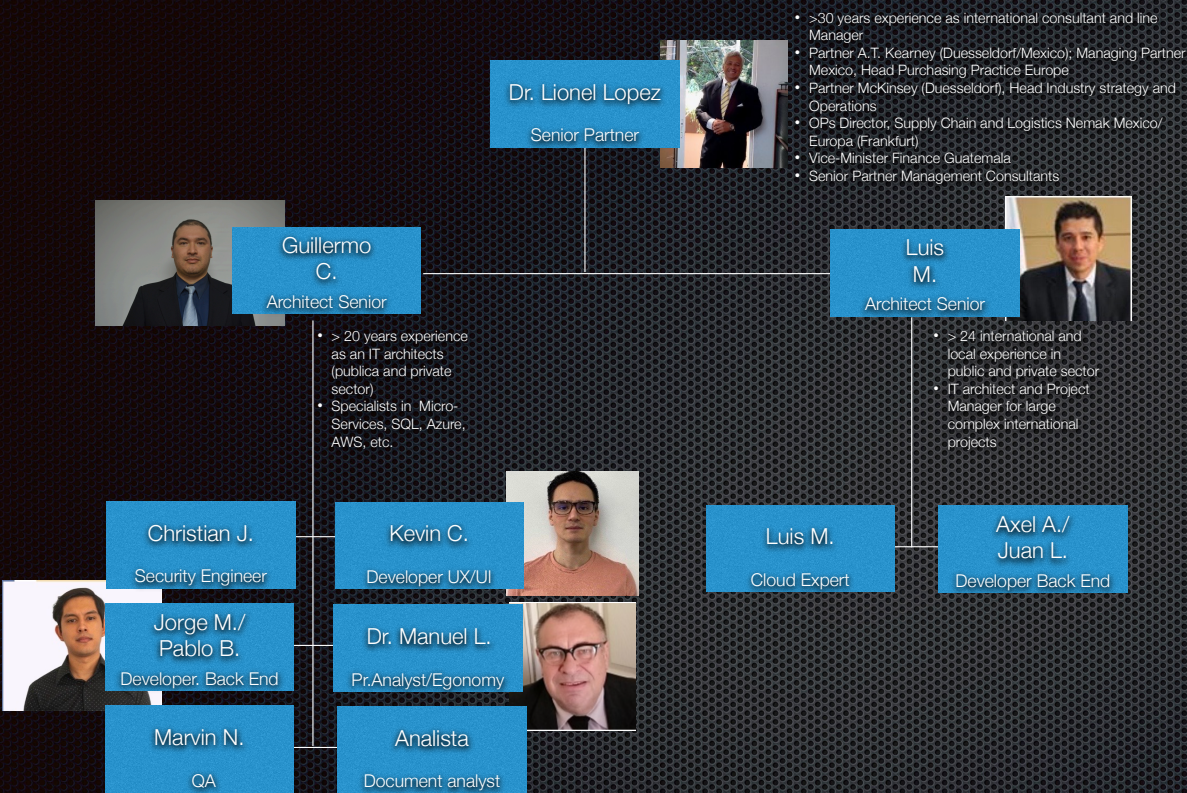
Dr. Lionel Lopez

Senior Partner

- >30 years experience as international consultant and line Manager
- Partner A.T. Kearney (Duesseldorf/Mexico); Managing Partner Mexico, Head Purchasing Practice Europe
- Partner McKinsey (Duesseldorf), Head Industry strategy and Operations
- OPs Director, Supply Chain and Logistics Nemak Mexico/ Europa (Frankfurt)
- Vice-Minister Finance Guatemala
- Senior Partner Management Consultants

Guillermo C.

Architect Senior

- > 20 years experience as an IT architects (publica and private sector)
- Specialists in Micro-Services, SQL, Azure, AWS, etc.

Luis M.

Architect Senior

- > 24 international and local experience in public and private sector
- IT architect and Project Manager for large complex international projects

Christian J.

Security Engineer

Kevin C.

Developer UX/UI

Jorge M./ Pablo B.

Developer. Back End

Dr. Manuel L.

Pr.Analyst/Egonomy

Marvin N.

QA

Analista

Document analyst

Luis M.

Cloud Expert

Axel A./ Juan L.

Developer Back End